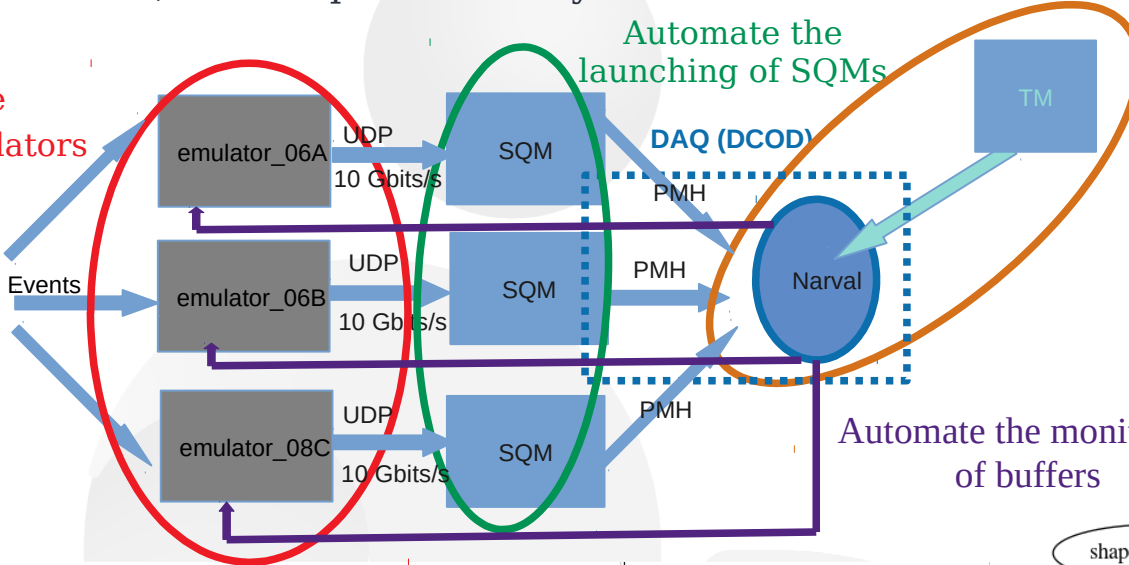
e
ulators

Automate the launching of SQMs

TM

DAQ (DCOD)

emulator_06A
UDP
10 Gbits/s
SQM
PMH

Events
emulator_06B
UDP
10 Gbits/s
SQM
PMH
Narval

emulator_08C
UDP
10 Gbits/s
SQM
PMH

Automate the moni
of buffers

shap